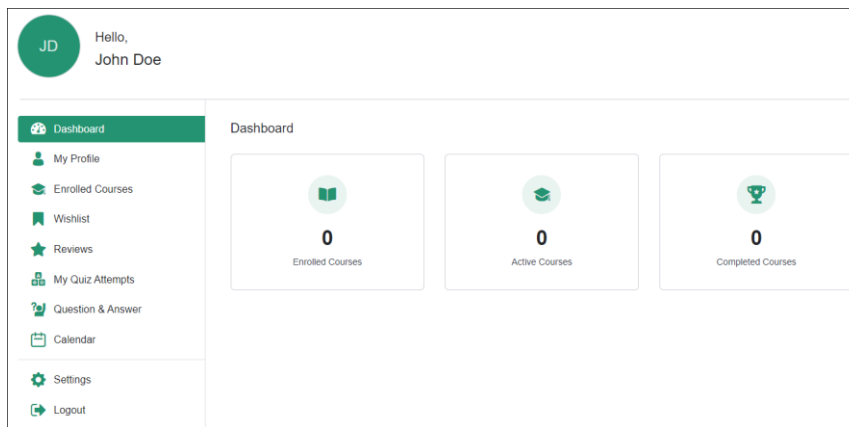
JD

Hello,
John Doe

Dashboard
My Profile
Enrolled Courses
Wishlist
Reviews
My Quiz Attempts
Question & Answer
Calendar
Settings
Logout

Dashboard

0
Enrolled Courses

0
Active Courses

0
Completed Courses